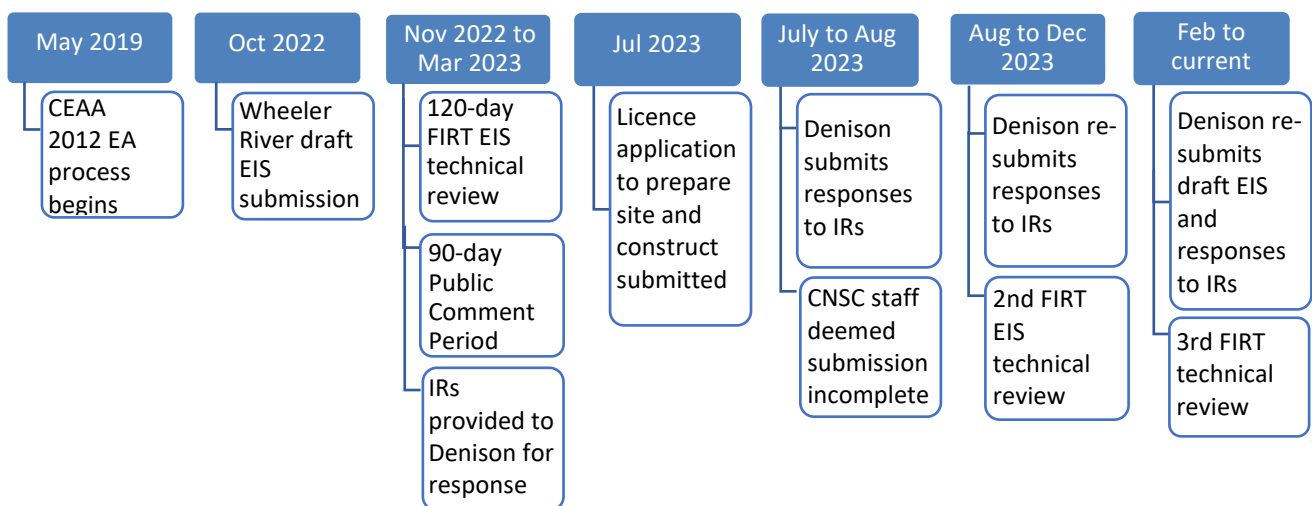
May 2019

CEAA 2012 EA process begins

Oct 2022

Wheeler River draft EIS submission

Nov 2022 to Mar 2023

120-day FIRT EIS technical review

90-day Public Comment Period

IRs provided to Denison for response

Jul 2023

Licence application to prepare site and construct submitted

July to Aug 2023

Denison submits responses to IRs

CNSC staff deemed submission incomplete

Aug to Dec 2023

Denison resubmits responses to IRs

2nd FIRT EIS technical review

Feb to current

Denison resubmits draft EIS and responses to IRs

3rd FIRT technical review